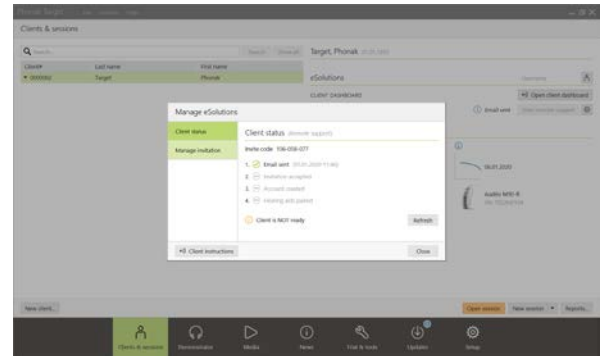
Phonak Target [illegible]

Clients & sessions

Search... Search Show all

Client# Last name First name
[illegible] Target Phonak

Target, Phonak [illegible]

eSolutions

CLIENT DASHBOARD

Open client dashboard

Email sent

Manage eSolutions

Client status

Manage invitation

Client status (Remote support)

Invite code: 106-058-077

1. Email sent (01.01.2020 11:46)
2. Invitation accepted
3. Account created
4. Hearing aids paired

Client is NOT ready

Refresh

Client instructions

Close

06.01.2020

Audéo M90-R

New client...

Open session

New session

Reports...

Clients & sessions

Demonstrator

Media

News

Trial & tools

Updates

Setup